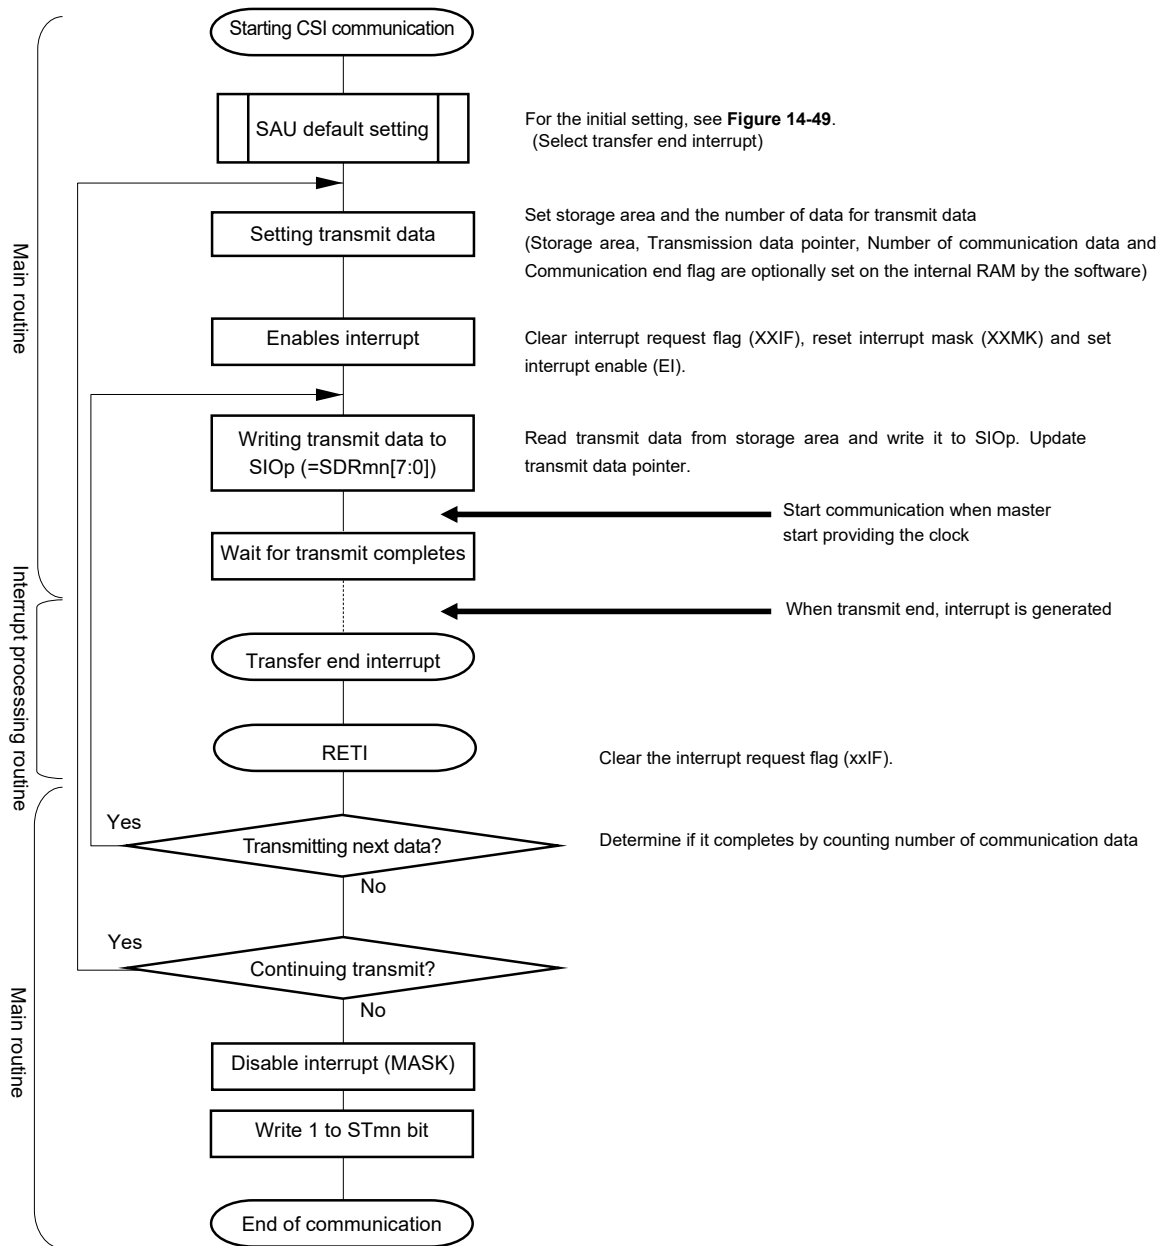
Main routine

Interrupt processing routine

Main routine

Starting CSI communication

SAU default setting

For the initial setting, see **Figure 14-49**. (Select transfer end interrupt)

Setting transmit data

Set storage area and the number of data for transmit data (Storage area, Transmission data pointer, Number of communication data and Communication end flag are optionally set on the internal RAM by the software)

Enables interrupt

Clear interrupt request flag (XXIF), reset interrupt mask (XXMK) and set interrupt enable (EI).

Writing transmit data to SIOp (=SDRmn[7:0])

Read transmit data from storage area and write it to SIOp. Update transmit data pointer.

Start communication when master start providing the clock

Wait for transmit completes

When transmit end, interrupt is generated

Transfer end interrupt

RETI

Clear the interrupt request flag (xxIF).

Yes

Transmitting next data?

Determine if it completes by counting number of communication data

No

Yes

Continuing transmit?

No

Disable interrupt (MASK)

Write 1 to STmn bit

End of communication